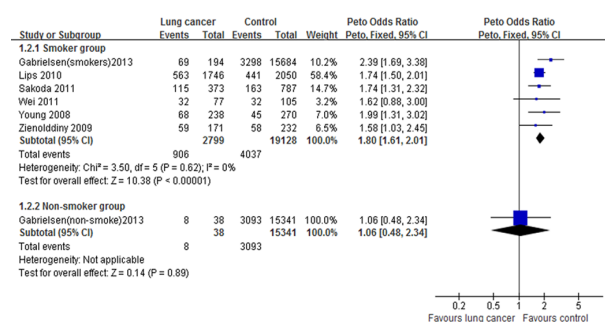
| Study or Subgroup | Lung cancer Events | Lung cancer Total | Control Events | Control Total | Weight | Peto Odds Ratio Peto, Fixed, 95% CI |
|---|---|---|---|---|---|---|
| **1.2.1 Smoker group** | | | | | | |
| Gabrielsen(smokers)2013 | 69 | 194 | 3298 | 15684 | 10.2% | 2.39 [1.69, 3.38] |
| Lips 2010 | 563 | 1746 | 441 | 2050 | 58.4% | 1.74 [1.50, 2.01] |
| Sakoda 2011 | 115 | 373 | 163 | 787 | 14.7% | 1.74 [1.31, 2.32] |
| Wei 2011 | 32 | 77 | 32 | 105 | 3.2% | 1.62 [0.88, 3.00] |
| Young 2008 | 68 | 238 | 45 | 270 | 7.0% | 1.99 [1.31, 3.02] |
| Zienolddiny 2009 | 59 | 171 | 58 | 232 | 6.5% | 1.58 [1.03, 2.45] |
| **Subtotal (95% CI)** | | **2799** | | **19128** | **100.0%** | **1.80 [1.61, 2.01]** |
| Total events | 906 | | 4037 | | | |
| Heterogeneity: Chi² = 3.50, df = 5 (P = 0.62); I² = 0% | | | | | | |
| Test for overall effect: Z = 10.38 (P < 0.00001) | | | | | | |
| **1.2.2 Non-smoker group** | | | | | | |
| Gabrielsen(non-smoke)2013 | 8 | 38 | 3093 | 15341 | 100.0% | 1.06 [0.48, 2.34] |
| **Subtotal (95% CI)** | | **38** | | **15341** | **100.0%** | **1.06 [0.48, 2.34]** |
| Total events | 8 | | 3093 | | | |
| Heterogeneity: Not applicable | | | | | | |
| Test for overall effect: Z = 0.14 (P = 0.89) | | | | | | |

Peto Odds Ratio
Peto, Fixed, 95% CI

0.2 0.5 1 2 5
Favours lung cancer Favours control